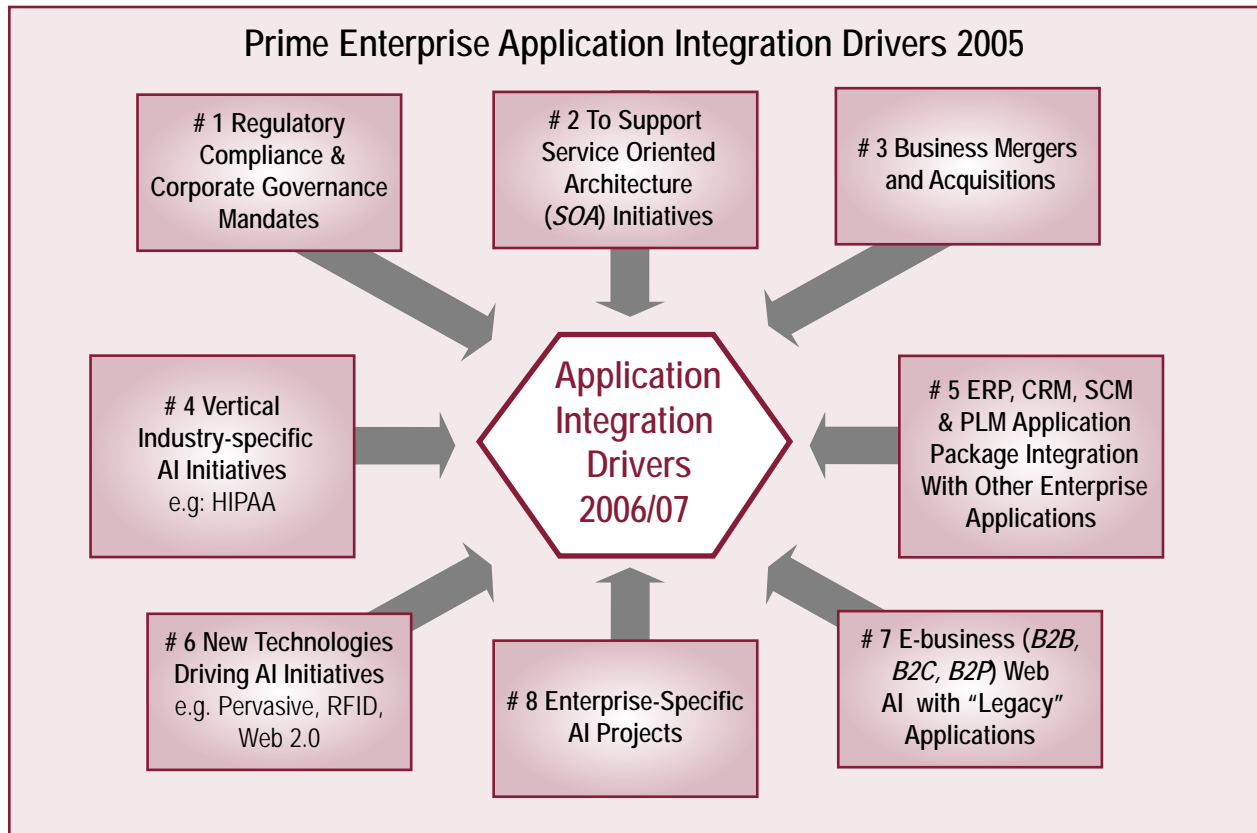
Prime Enterprise Application Integration Drivers 2005

# 1 Regulatory Compliance & Corporate Governance Mandates

# 2 To Support Service Oriented Architecture (SOA) Initiatives

# 3 Business Mergers and Acquisitions

# 4 Vertical Industry-specific AI Initiatives e.g: HIPAA

Application Integration Drivers 2006/07

# 5 ERP, CRM, SCM & PLM Application Package Integration With Other Enterprise Applications

# 6 New Technologies Driving AI Initiatives e.g. Pervasive, RFID, Web 2.0

# 8 Enterprise-Specific AI Projects

# 7 E-business (B2B, B2C, B2P) Web AI with "Legacy" Applications